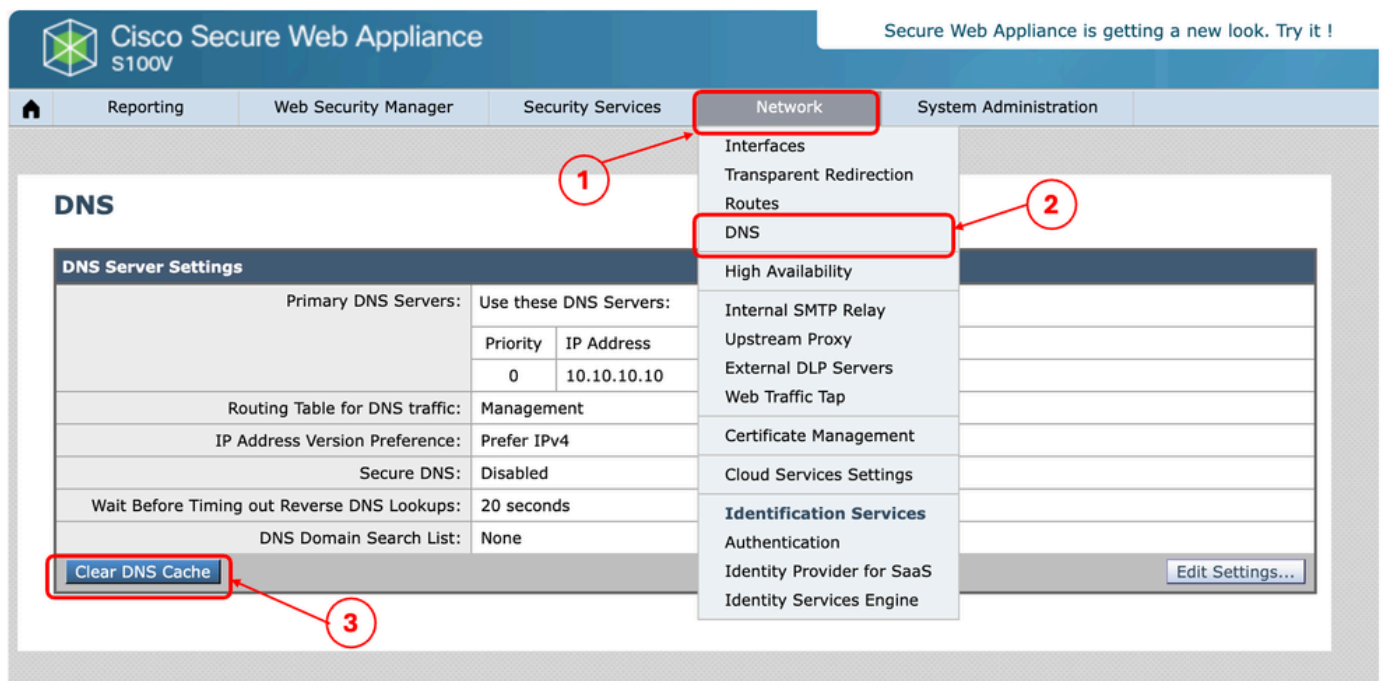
Cisco Secure Web Appliance
S100V

Secure Web Appliance is getting a new look. Try it !

Reporting | Web Security Manager | Security Services | Network | System Administration

Interfaces
Transparent Redirection
Routes
DNS
High Availability
Internal SMTP Relay
Upstream Proxy
External DLP Servers
Web Traffic Tap
Certificate Management
Cloud Services Settings
Identification Services
Authentication
Identity Provider for SaaS
Identity Services Engine

1
2
3

DNS

DNS Server Settings

| | |
|---|---|
| Primary DNS Servers: | Use these DNS Servers: |
| | Priority: 0 — IP Address: 10.10.10.10 |
| Routing Table for DNS traffic: | Management |
| IP Address Version Preference: | Prefer IPv4 |
| Secure DNS: | Disabled |
| Wait Before Timing out Reverse DNS Lookups: | 20 seconds |
| DNS Domain Search List: | None |

Clear DNS Cache

Edit Settings...